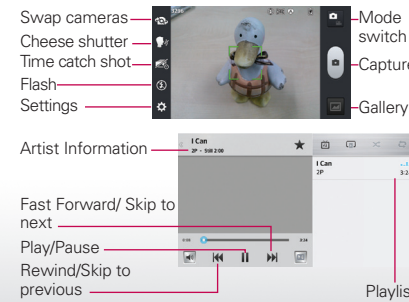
Swap cameras
Cheese shutter
Time catch shot
Flash
Settings

Mode switch
Capture
Gallery

Artist Information
I Can
2P · Still 2:00
I Can
2P
3:2

Fast Forward/ Skip to next
Play/Pause
Rewind/Skip to previous
0:00
3:24
Playlis